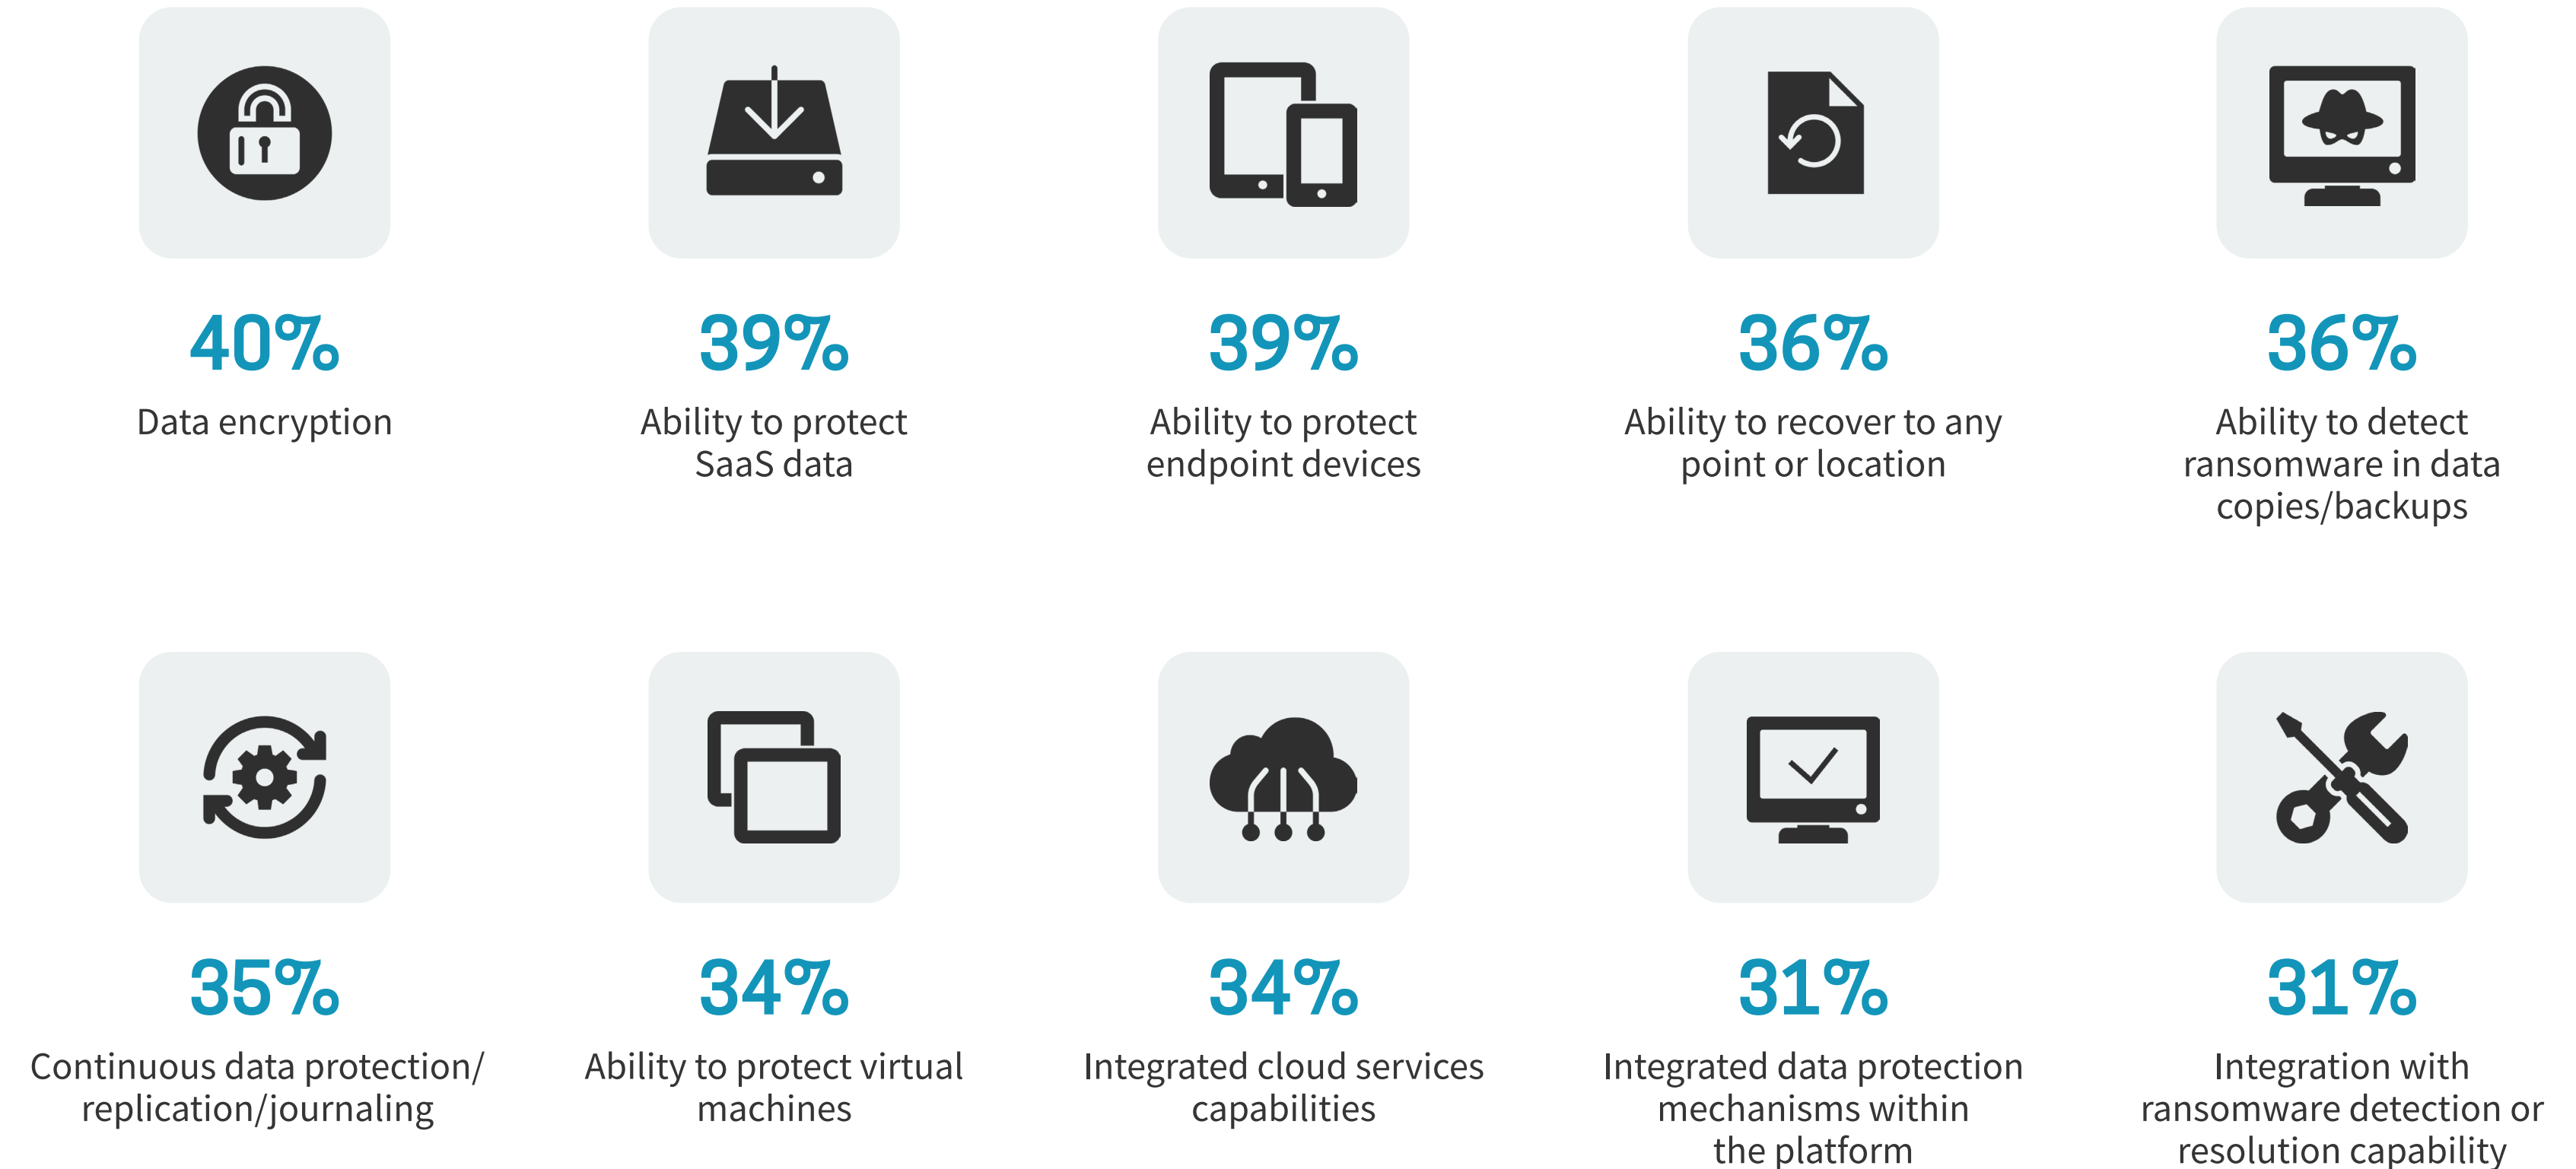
40%
Data encryption

39%
Ability to protect SaaS data

39%
Ability to protect endpoint devices

36%
Ability to recover to any point or location

36%
Ability to detect ransomware in data copies/backups

35%
Continuous data protection/ replication/journaling

34%
Ability to protect virtual machines

34%
Integrated cloud services capabilities

31%
Integrated data protection mechanisms within the platform

31%
Integration with ransomware detection or resolution capability